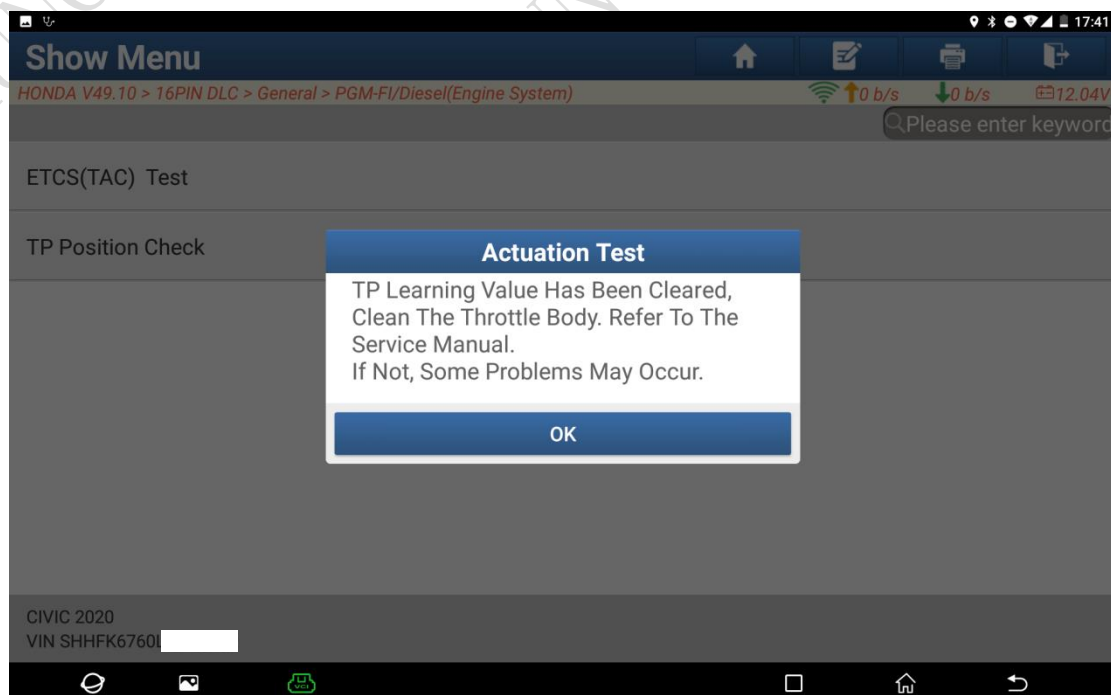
17:41

Show Menu

HONDA V49.10 > 16PIN DLC > General > PGM-FI/Diesel(Engine System)

0 b/s 0 b/s 12.04V

Please enter keyword

ETCS(TAC) Test

TP Position Check

Actuation Test

TP Learning Value Has Been Cleared, Clean The Throttle Body. Refer To The Service Manual.
If Not, Some Problems May Occur.

OK

CIVIC 2020
VIN SHHFK6760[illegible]

VCI